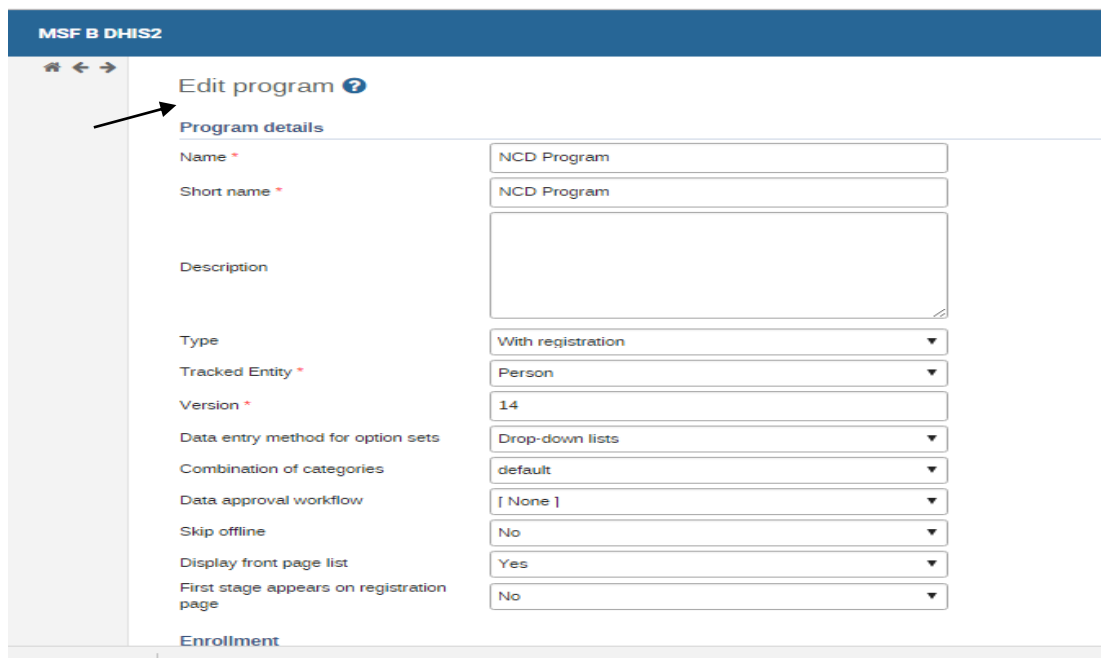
MSF B DHIS2

Edit program

Program details

| | |
|---|---|
| Name * | NCD Program |
| Short name * | NCD Program |
| Description | |
| Type | With registration |
| Tracked Entity * | Person |
| Version * | 14 |
| Data entry method for option sets | Drop-down lists |
| Combination of categories | default |
| Data approval workflow | [ None ] |
| Skip offline | No |
| Display front page list | Yes |
| First stage appears on registration page | No |

Enrollment